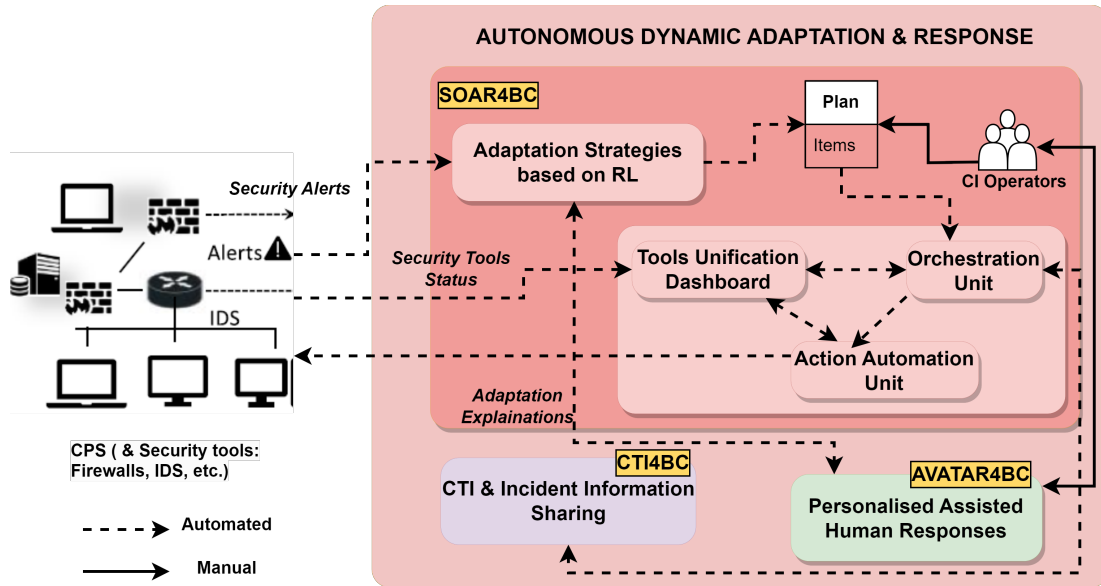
AUTONOMOUS DYNAMIC ADAPTATION & RESPONSE

SOAR4BC

Adaptation Strategies based on RL

Plan

Items

CI Operators

Security Alerts

Alerts

Security Tools Status

Tools Unification Dashboard

Orchestration Unit

IDS

Action Automation Unit

Adaptation Explainations

CPS ( & Security tools: Firewalls, IDS, etc.)

CTI4BC

CTI & Incident Information Sharing

AVATAR4BC

Personalised Assisted Human Responses

Automated

Manual